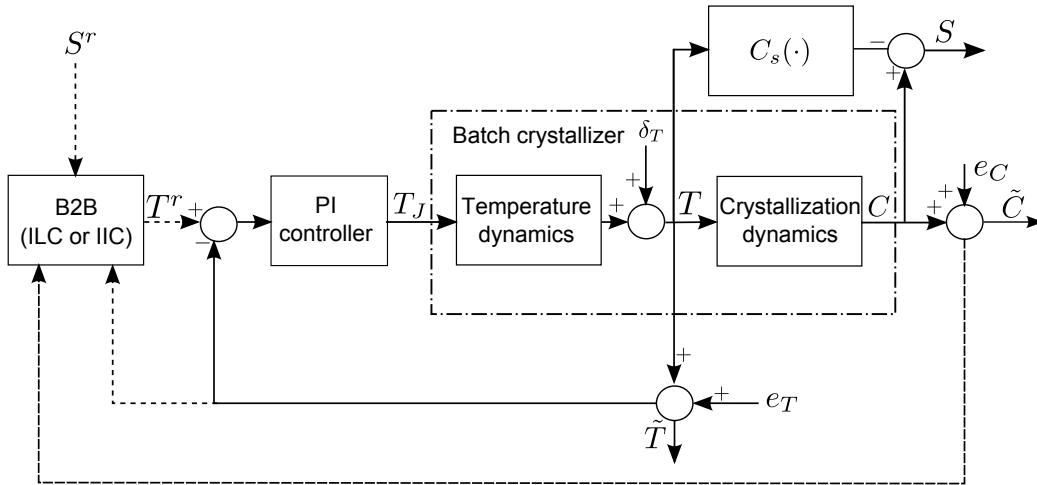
$S^r$

B2B (ILC or IIC)

$T^r$

+

−

PI controller

$T_J$

Batch crystallizer

$\delta_T$

+

Temperature dynamics

+

$T$

Crystallization dynamics

$C$

$C_s(\cdot)$

−

+

$S$

+

+

$e_C$

$\tilde{C}$

+

+

$e_T$

$\tilde{T}$